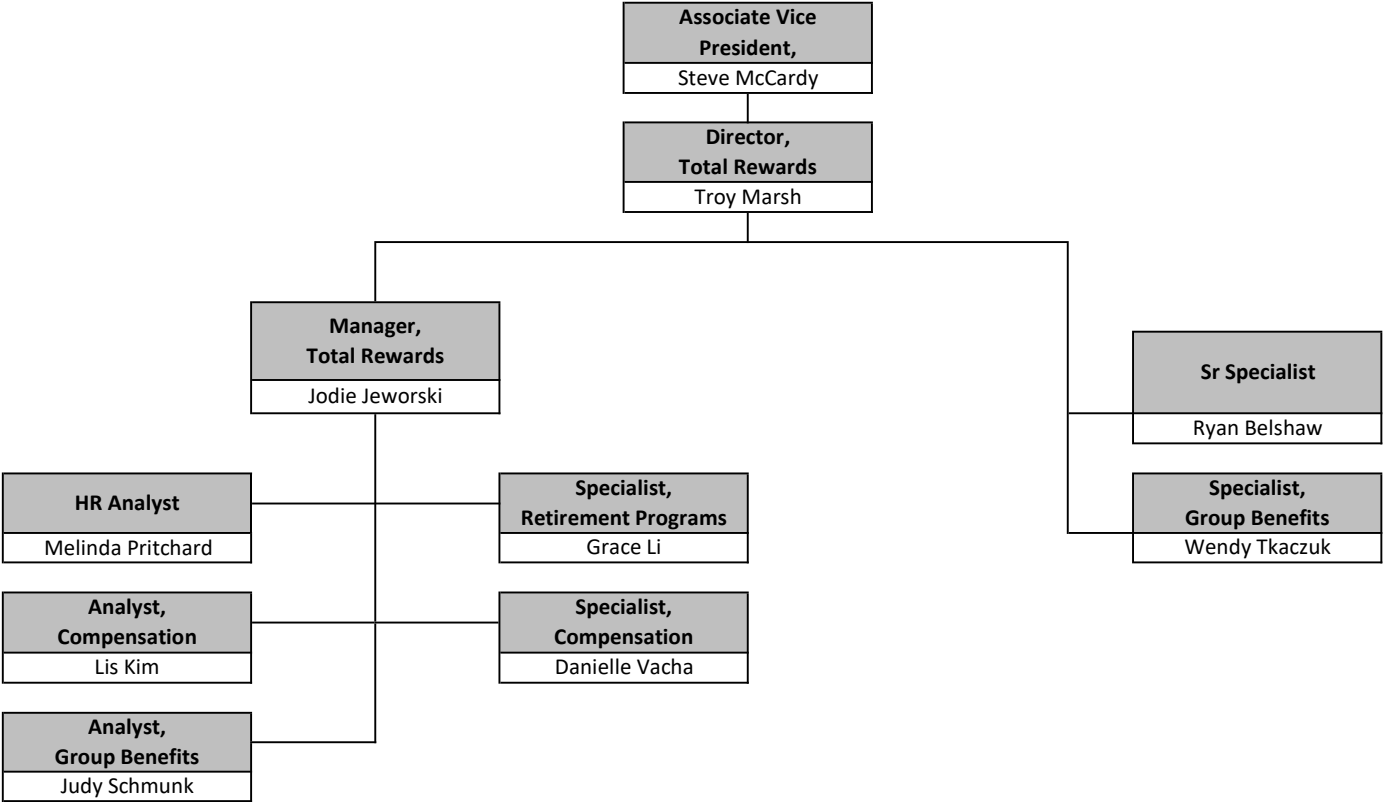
Associate Vice President,
Steve McCardy

Director,
Total Rewards
Troy Marsh

Manager,
Total Rewards
Jodie Jeworski

Sr Specialist
Ryan Belshaw

Specialist,
Group Benefits
Wendy Tkaczuk

HR Analyst
Melinda Pritchard

Specialist,
Retirement Programs
Grace Li

Analyst,
Compensation
Lis Kim

Specialist,
Compensation
Danielle Vacha

Analyst,
Group Benefits
Judy Schmunk